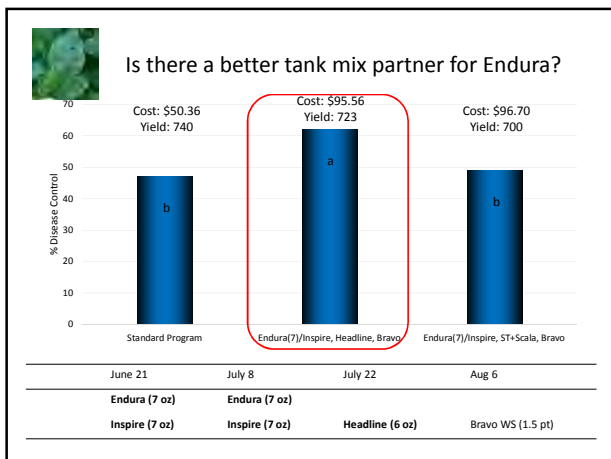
Is there a better tank mix partner for Endura?

70
60
50
40
30
20
10
0

% Disease Control

Cost: $50.36
Yield: 740

Cost: $95.56
Yield: 723

Cost: $96.70
Yield: 700

b
a
b

Standard Program
Endura(7)/Inspire, Headline, Bravo
Endura(7)/Inspire, ST+Scala, Bravo

| June 21 | July 8 | July 22 | Aug 6 |
|---|---|---|---|
| **Endura (7 oz)** | **Endura (7 oz)** | | |
| **Inspire (7 oz)** | **Inspire (7 oz)** | **Headline (6 oz)** | Bravo WS (1.5 pt) |